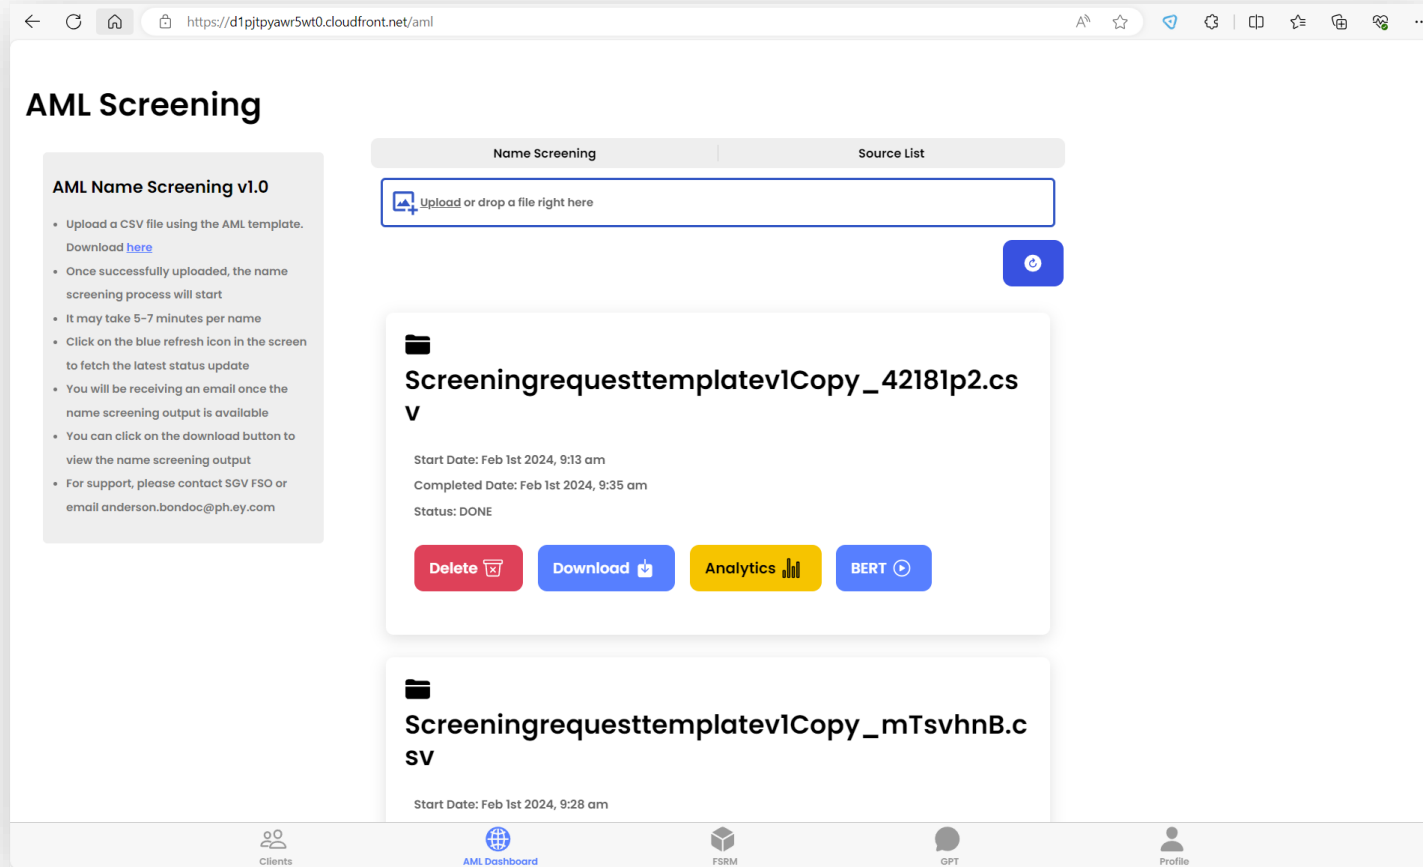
https://d1pjtpyawr5wt0.cloudfront.net/aml

AML Screening

AML Name Screening v1.0

- Upload a CSV file using the AML template. Download here
- Once successfully uploaded, the name screening process will start
- It may take 5-7 minutes per name
- Click on the blue refresh icon in the screen to fetch the latest status update
- You will be receiving an email once the name screening output is available
- You can click on the download button to view the name screening output
- For support, please contact SGV FSO or email anderson.bondoc@ph.ey.com

Name Screening | Source List

Upload or drop a file right here

Screeningrequesttemplatev1Copy_42181p2.csv

Start Date: Feb 1st 2024, 9:13 am
Completed Date: Feb 1st 2024, 9:35 am
Status: DONE

Delete | Download | Analytics | BERT

Screeningrequesttemplatev1Copy_mTsvhnB.csv

Start Date: Feb 1st 2024, 9:28 am

Clients | AML Dashboard | FSRM | GPT | Profile